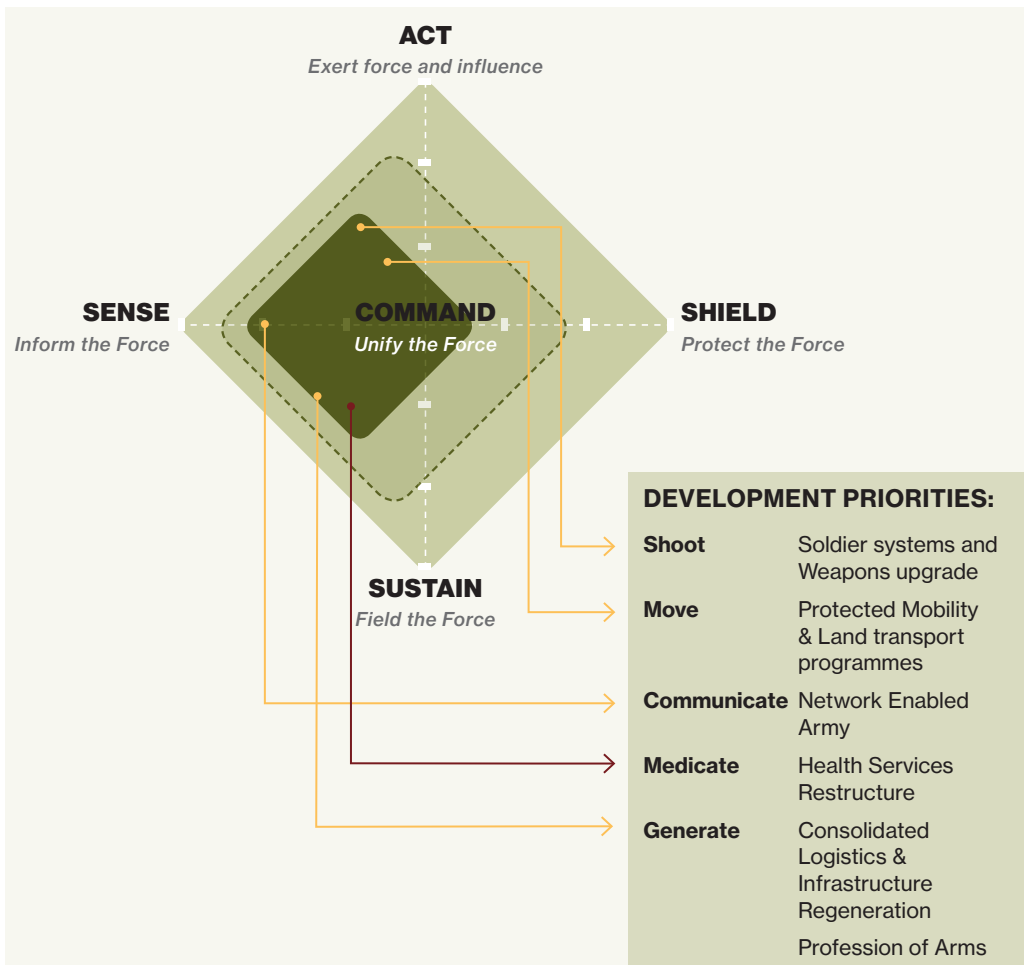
ACT
Exert force and influence

SENSE
Inform the Force

COMMAND
Unify the Force

SHIELD
Protect the Force

SUSTAIN
Field the Force

DEVELOPMENT PRIORITIES:

| | |
|---|---|
| Shoot | Soldier systems and Weapons upgrade |
| Move | Protected Mobility & Land transport programmes |
| Communicate | Network Enabled Army |
| Medicate | Health Services Restructure |
| Generate | Consolidated Logistics & Infrastructure Regeneration |
| | Profession of Arms |